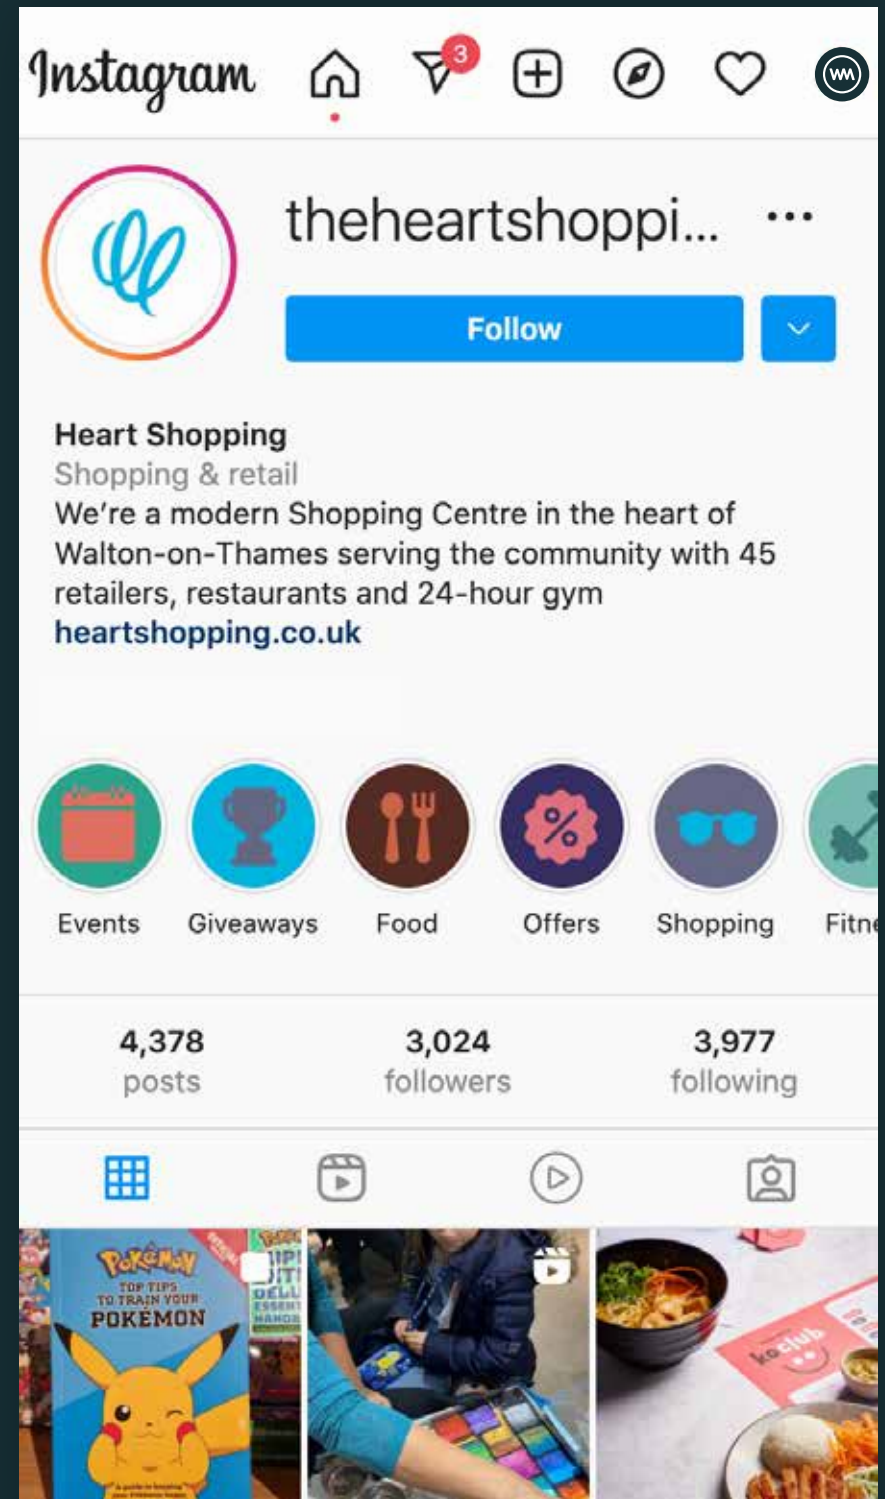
Instagram

3

theheartshoppi... •••

Follow

Heart Shopping
Shopping & retail
We're a modern Shopping Centre in the heart of Walton-on-Thames serving the community with 45 retailers, restaurants and 24-hour gym
heartshopping.co.uk

Events Giveaways Food Offers Shopping Fitne

4,378 posts
3,024 followers
3,977 following

POKéMON
TOP TIPS TO TRAIN YOUR POKéMON

kokoclub